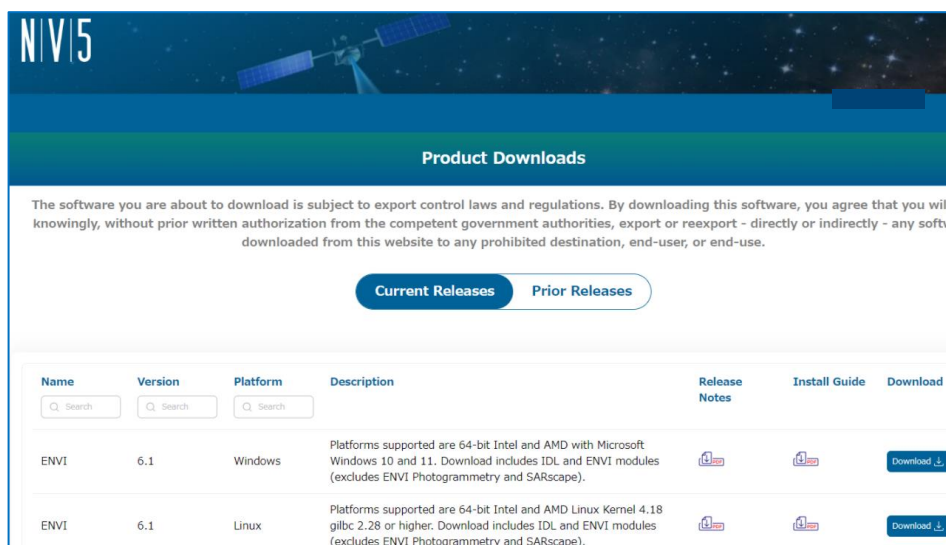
NV5

Product Downloads

The software you are about to download is subject to export control laws and regulations. By downloading this software, you agree that you wil knowingly, without prior written authorization from the competent government authorities, export or reexport - directly or indirectly - any soft downloaded from this website to any prohibited destination, end-user, or end-use.

Current Releases Prior Releases

| Name | Version | Platform | Description | Release Notes | Install Guide | Download |
|---|---|---|---|---|---|---|
| Search | Search | Search | | | | |
| ENVI | 6.1 | Windows | Platforms supported are 64-bit Intel and AMD with Microsoft Windows 10 and 11. Download includes IDL and ENVI modules (excludes ENVI Photogrammetry and SARscape). | PDF | PDF | Download |
| ENVI | 6.1 | Linux | Platforms supported are 64-bit Intel and AMD Linux Kernel 4.18 gilbc 2.28 or higher. Download includes IDL and ENVI modules (excludes ENVI Photogrammetry and SARscape). | PDF | PDF | Download |